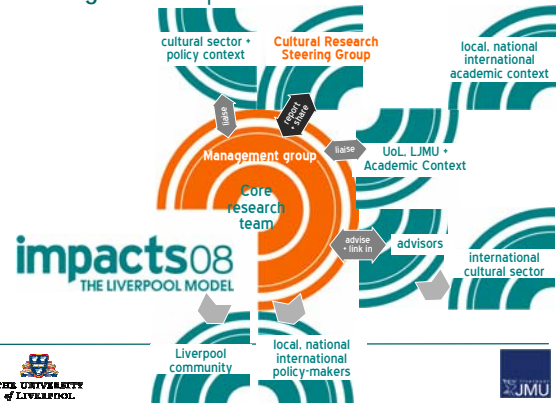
cultural sector + policy context

Cultural Research Steering Group

local, national international academic context

liaise

report + share

Management group

liaise

UoL, LJMU + Academic Context

Core research team

advise + link in

advisors

impacts08

THE LIVERPOOL MODEL

international cultural sector

Liverpool community

local, national international policy-makers

THE UNIVERSITY of LIVERPOOL

LJMU